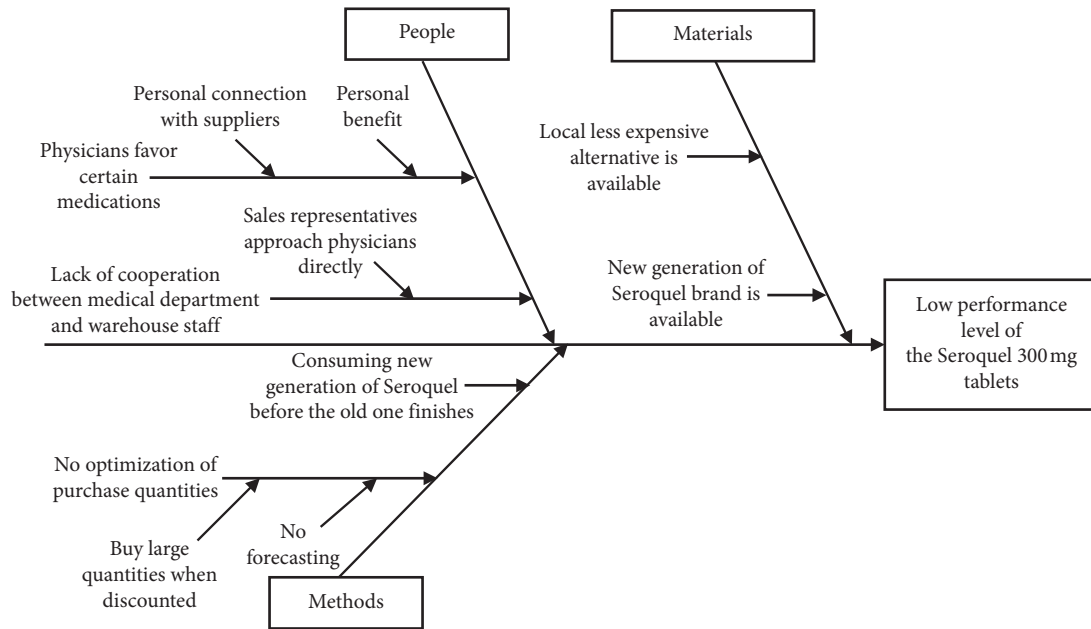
People

Materials

Personal connection with suppliers

Personal benefit

Physicians favor certain medications

Local less expensive alternative is available

Sales representatives approach physicians directly

Lack of cooperation between medical department and warehouse staff

New generation of Seroquel brand is available

Low performance level of the Seroquel 300 mg tablets

Consuming new generation of Seroquel before the old one finishes

No optimization of purchase quantities

Buy large quantities when discounted

No forecasting

Methods